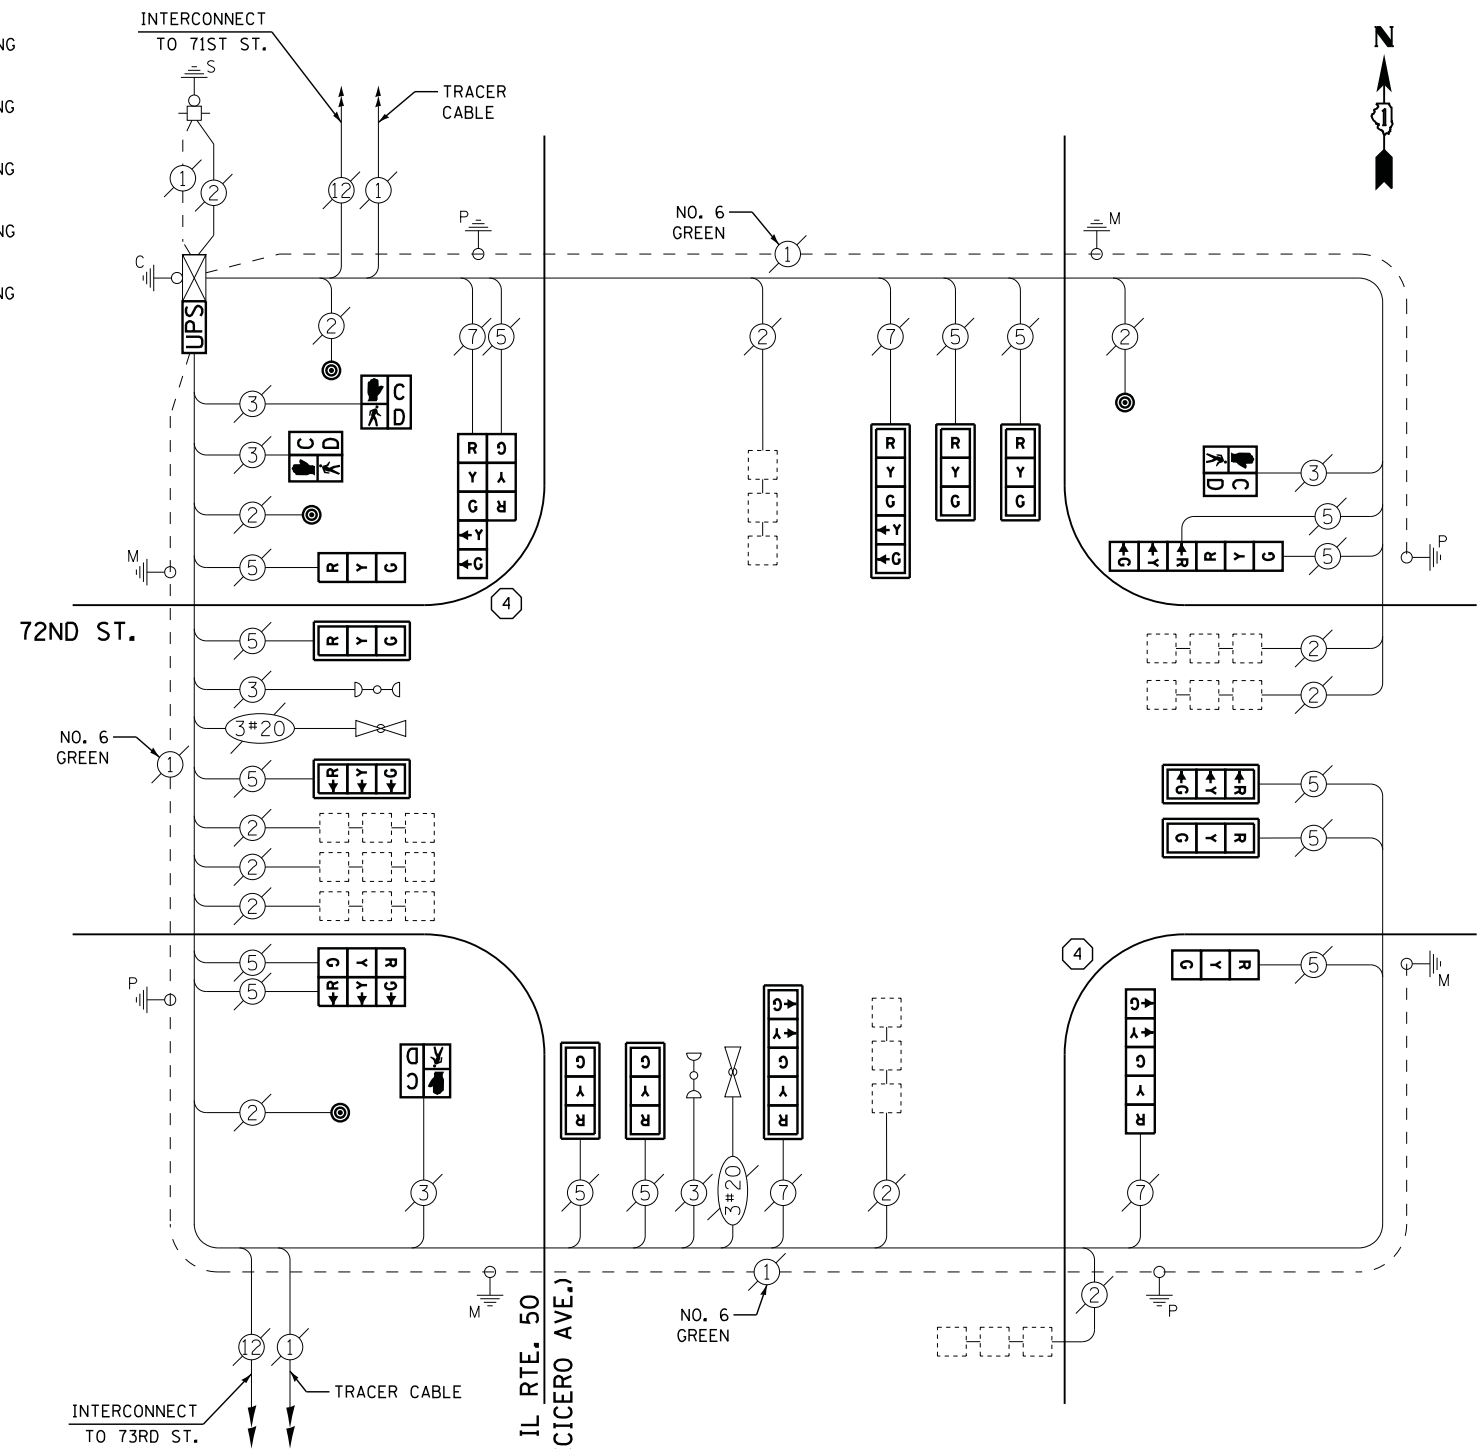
NG
NG
NG
NG
NG

INTERCONNECT TO 71ST ST.

TRACER CABLE

N

S

1 2 12 1

C

UPS

P

NO. 6 GREEN

1

M

2 7 5 2 7 5 5 2

3 C D
3 C D
2
5 R Y G

R G
Y Y
G R
Y
G

R Y G Y G
R Y G
R Y G

C D 3
5
G Y R R Y G 5

M

P

4

72ND ST.

5 R Y G
3
3#20
NO. 6 GREEN
1
5 R Y G
2
2
2

2
2

R Y G 5
G Y R 5

5 G Y R
5 G Y R
P

4
G Y R 5
M

D C
2

G Y R
G Y R
G Y G Y R
G Y G Y R

3 5 5 3 3#20 7 2 7

M
1
NO. 6 GREEN
2
P

12 1

INTERCONNECT TO 73RD ST.

TRACER CABLE

IL RTE. 50 (CICERO AVE.)